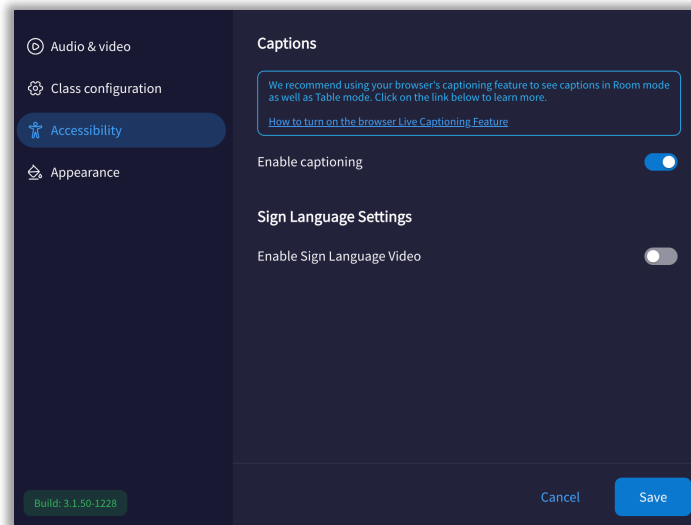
Audio & video

Class configuration

Accessibility

Appearance

Build: 3.1.50-1228

Captions

We recommend using your browser's captioning feature to see captions in Room mode as well as Table mode. Click on the link below to learn more.

How to turn on the browser Live Captioning Feature

Enable captioning

Sign Language Settings

Enable Sign Language Video

Cancel

Save